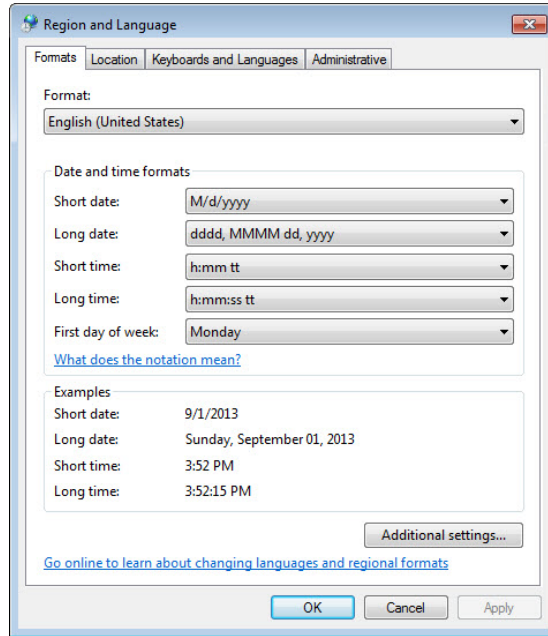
Region and Language

Formats | Location | Keyboards and Languages | Administrative

Format:

English (United States)

Date and time formats

| | |
|---|---|
| Short date: | M/d/yyyy |
| Long date: | dddd, MMMM dd, yyyy |
| Short time: | h:mm tt |
| Long time: | h:mm:ss tt |
| First day of week: | Monday |

What does the notation mean?

Examples

| | |
|---|---|
| Short date: | 9/1/2013 |
| Long date: | Sunday, September 01, 2013 |
| Short time: | 3:52 PM |
| Long time: | 3:52:15 PM |

Additional settings...

Go online to learn about changing languages and regional formats

OK | Cancel | Apply